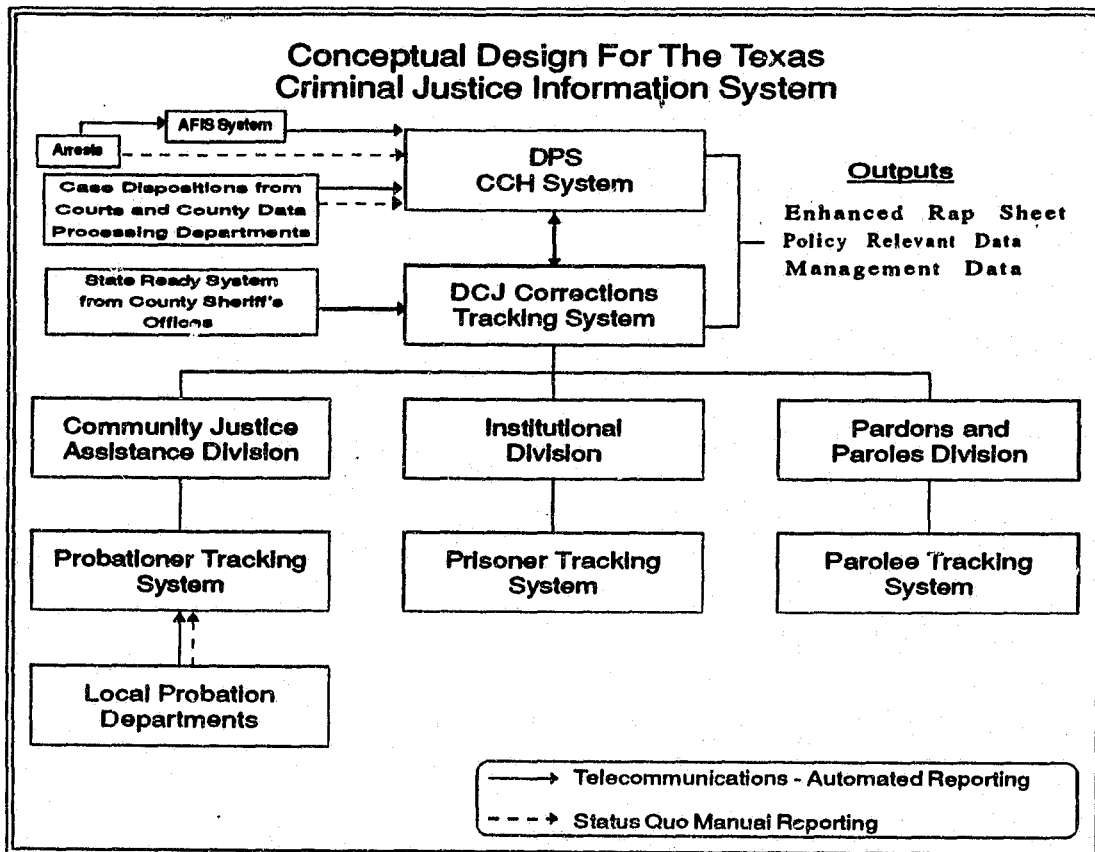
Conceptual Design For The Texas Criminal Justice Information System

AFIS System

Arrests

Case Dispositions from Courts and County Data Processing Departments

DPS CCH System

Outputs

Enhanced Rap Sheet
Policy Relevant Data
Management Data

State Ready System from County Sheriff's Offices

DCJ Corrections Tracking System

Community Justice Assistance Division

Institutional Division

Pardons and Paroles Division

Probationer Tracking System

Prisoner Tracking System

Parolee Tracking System

Local Probation Departments

Telecommunications - Automated Reporting

Status Quo Manual Reporting